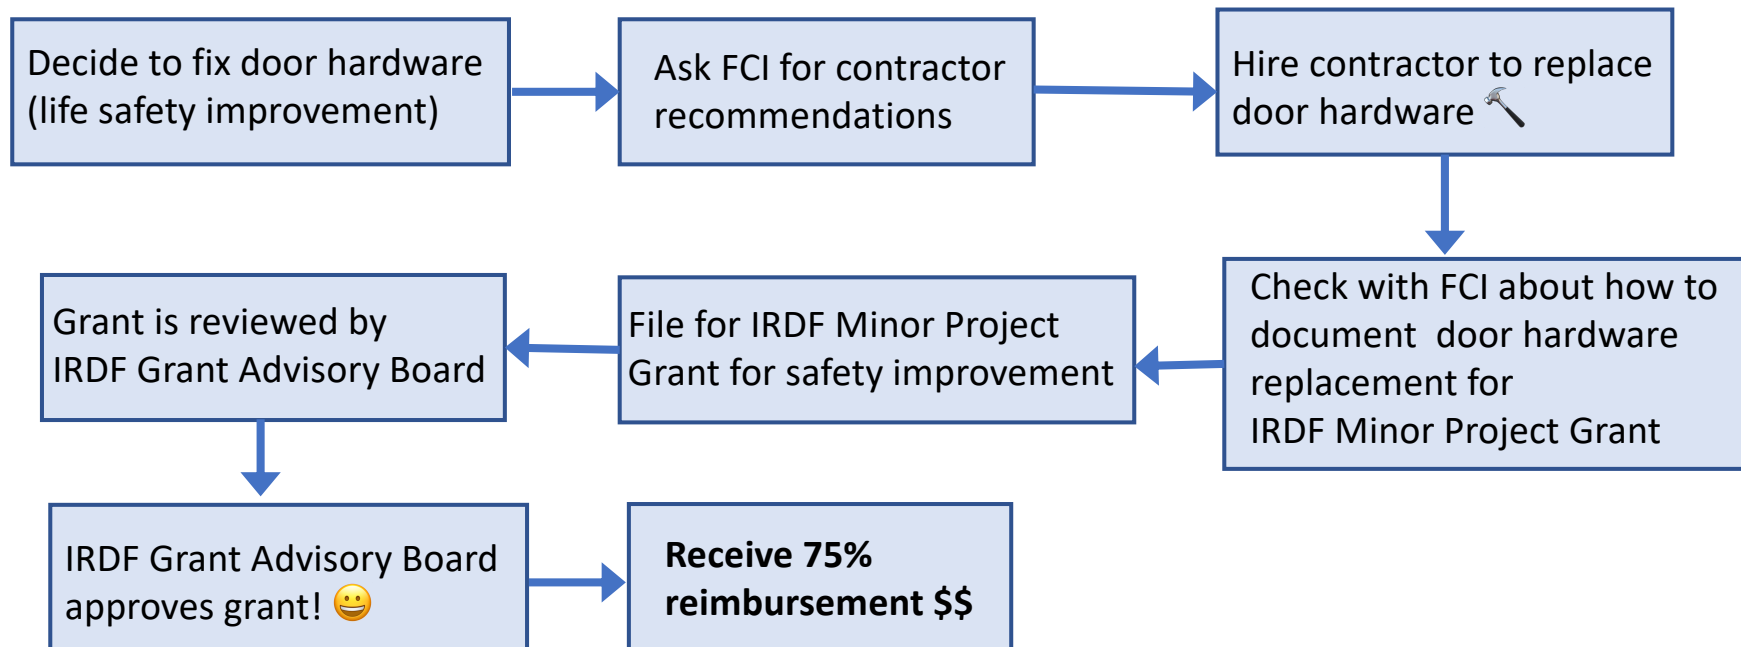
Decide to fix door hardware (life safety improvement)

Ask FCI for contractor recommendations

Hire contractor to replace door hardware 🔨

Check with FCI about how to document door hardware replacement for IRDF Minor Project Grant

File for IRDF Minor Project Grant for safety improvement

Grant is reviewed by IRDF Grant Advisory Board

IRDF Grant Advisory Board approves grant! 😀

**Receive 75% reimbursement $$**